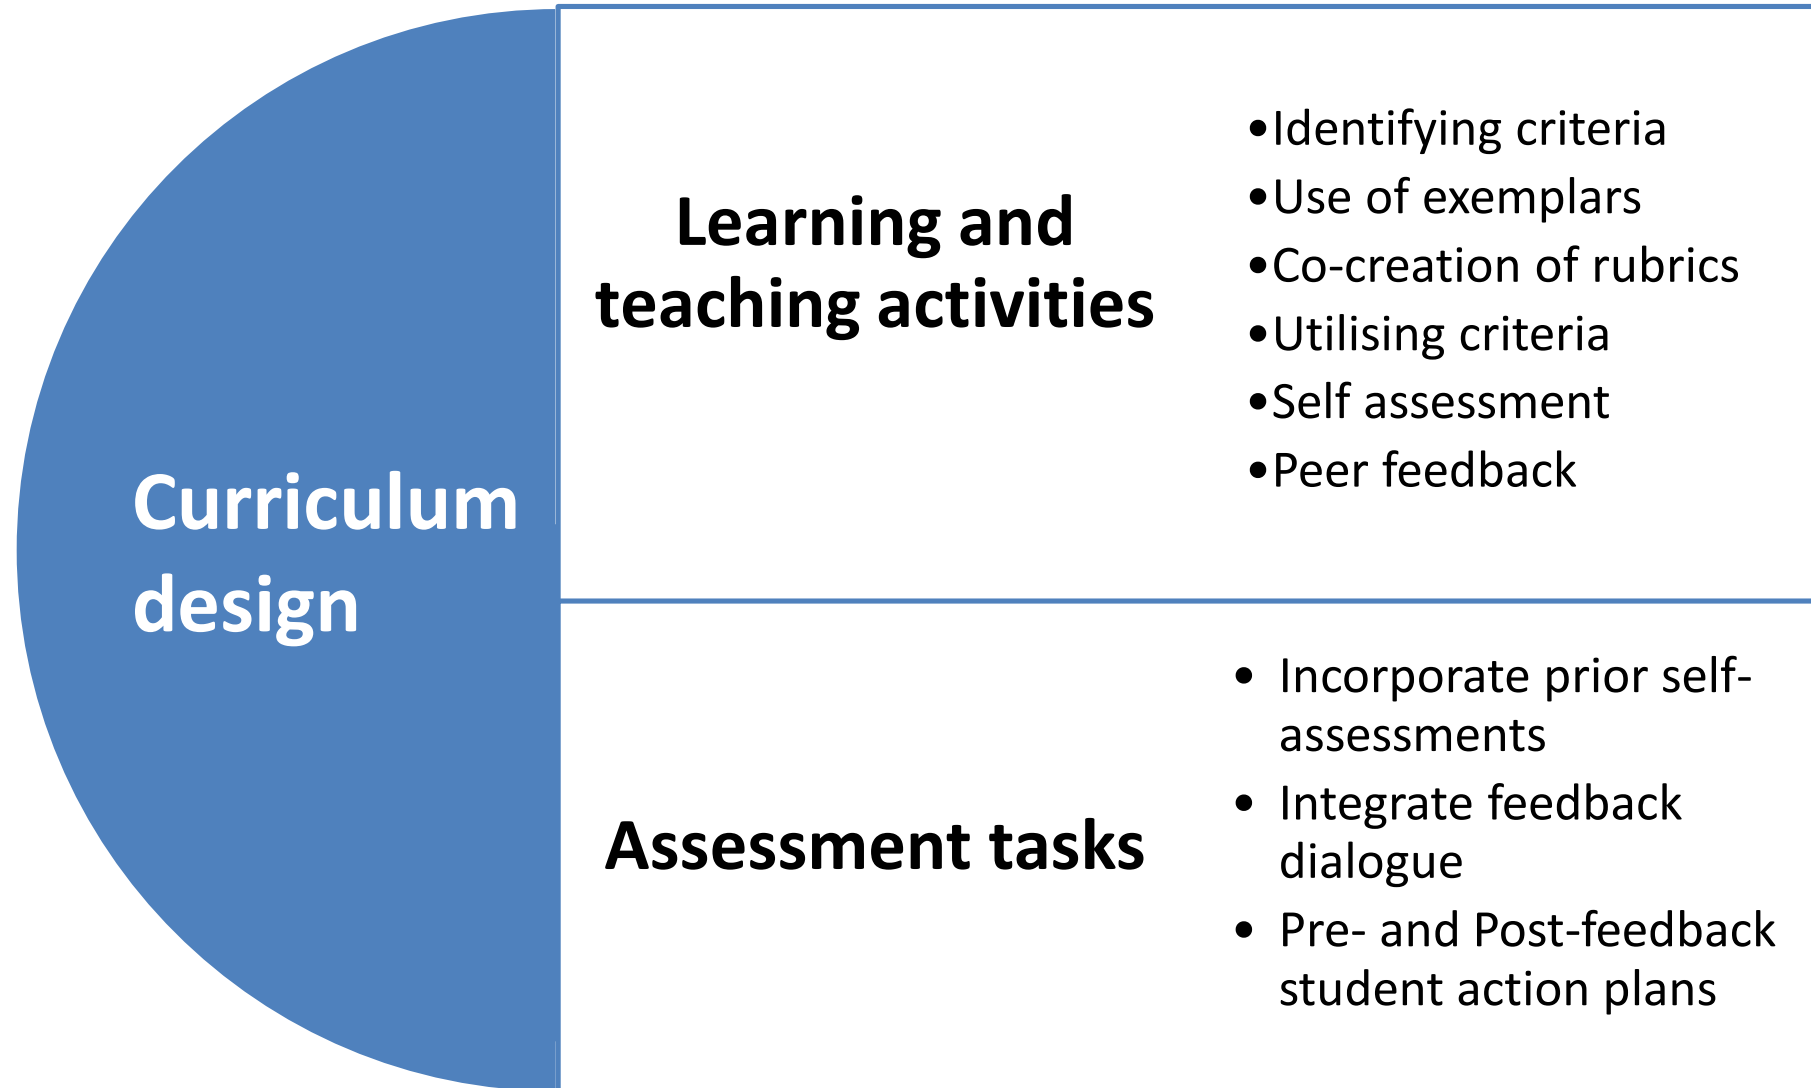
Curriculum design

Learning and teaching activities

- Identifying criteria
- Use of exemplars
- Co-creation of rubrics
- Utilising criteria
- Self assessment
- Peer feedback

Assessment tasks

- Incorporate prior self-assessments
- Integrate feedback dialogue
- Pre- and Post-feedback student action plans